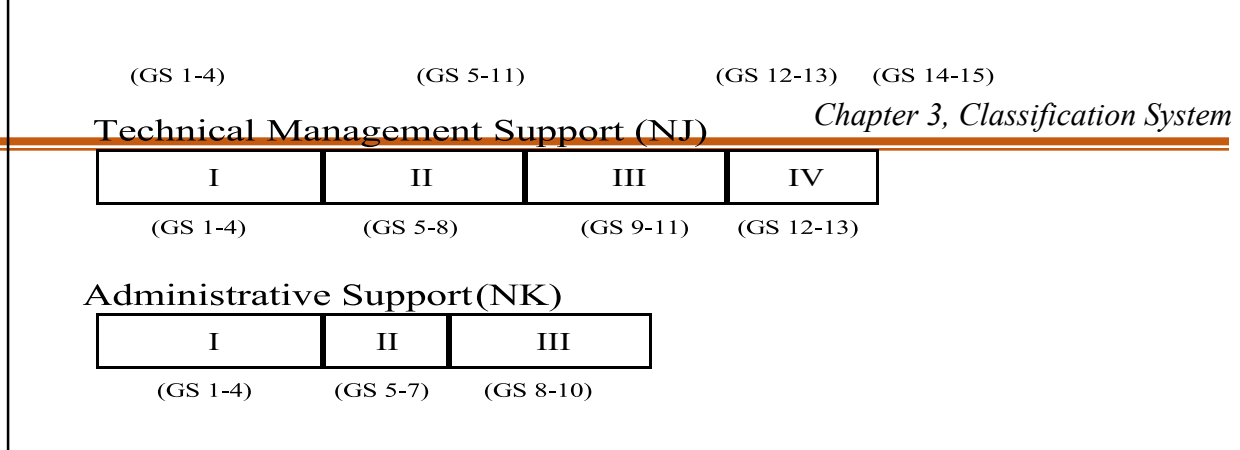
(GS 1-4) (GS 5-11) (GS 12-13) (GS 14-15)

Chapter 3, Classification System

Technical Management Support (NJ)

| I | II | III | IV |
|---|---|---|---|
| (GS 1-4) | (GS 5-8) | (GS 9-11) | (GS 12-13) |

Administrative Support(NK)

| I | II | III |
|---|---|---|
| (GS 1-4) | (GS 5-7) | (GS 8-10) |